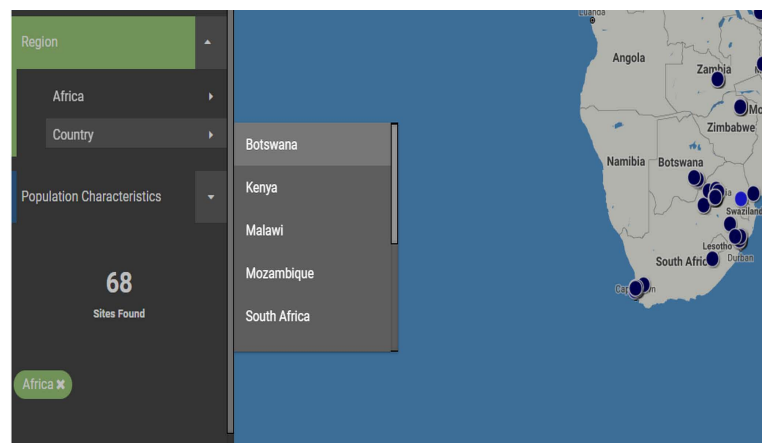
Region

Africa

Country

Population Characteristics

68

Sites Found

Africa ✖

Botswana

Kenya

Malawi

Mozambique

South Africa

Luanda

Angola

Zambia

Mo

Zimbabwe

Namibia

Botswana

Swaziland

Lesotho

Durban

South Afric

Cap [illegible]n